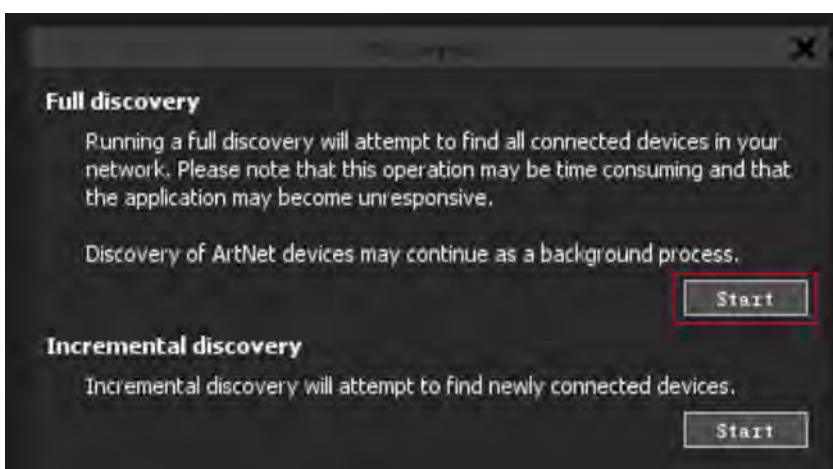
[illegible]

Full discovery

Running a full discovery will attempt to find all connected devices in your network. Please note that this operation may be time consuming and that the application may become unresponsive.

Discovery of ArtNet devices may continue as a background process.

Start

Incremental discovery

Incremental discovery will attempt to find newly connected devices.

Start